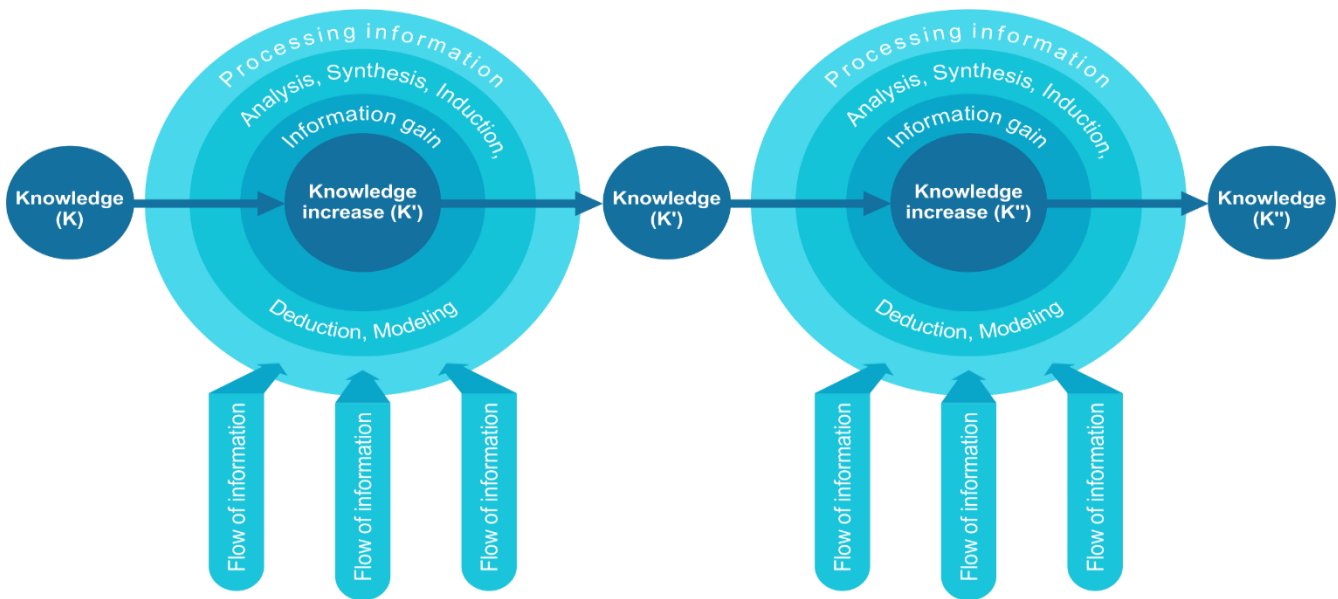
Knowledge (K)

Processing information

Analysis, Synthesis, Induction,

Information gain

Knowledge increase (K')

Deduction, Modeling

Flow of information

Flow of information

Flow of information

Knowledge (K')

Processing information

Analysis, Synthesis, Induction,

Information gain

Knowledge increase (K'')

Deduction, Modeling

Flow of information

Flow of information

Flow of information

Knowledge (K'')